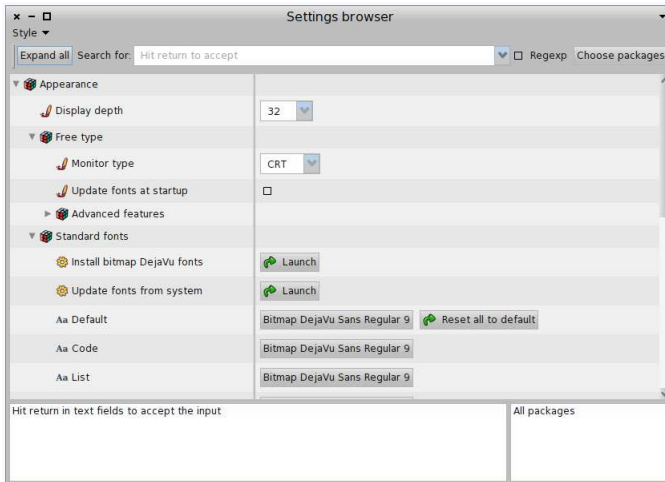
× − □ Settings browser
Style ▾
Expand all Search for: Hit return to accept
□ Regexp Choose packages

Appearance
Display depth | 32
Free type
Monitor type | CRT
Update fonts at startup | □
Advanced features
Standard fonts
Install bitmap DejaVu fonts | Launch
Update fonts from system | Launch
Aa Default | Bitmap DejaVu Sans Regular 9 | Reset all to default
Aa Code | Bitmap DejaVu Sans Regular 9
Aa List | Bitmap DejaVu Sans Regular 9

Hit return in text fields to accept the input

All packages